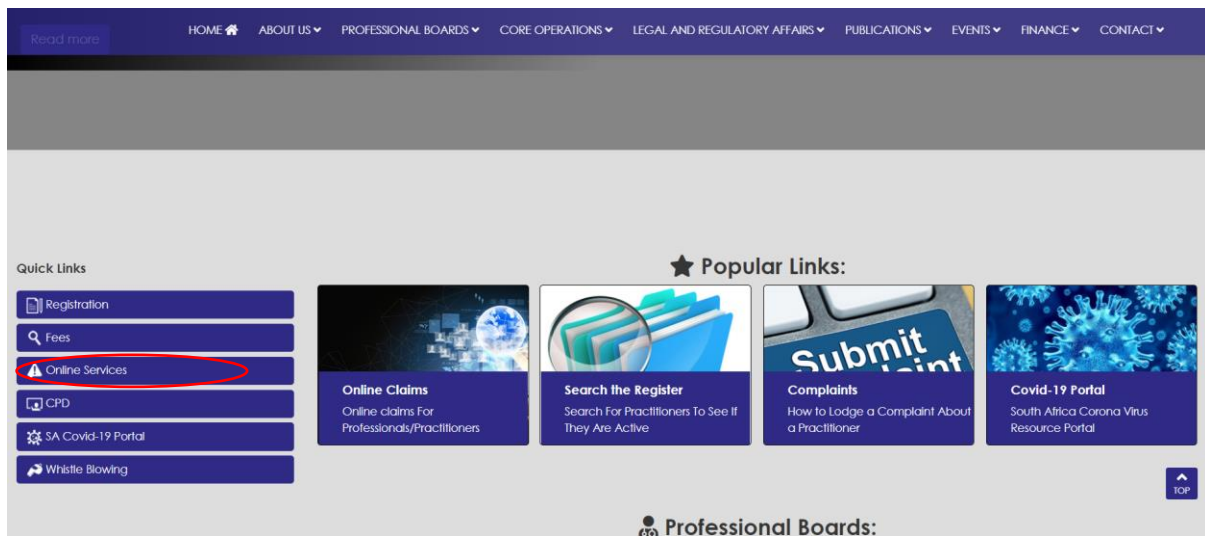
Read more

HOME ABOUT US PROFESSIONAL BOARDS CORE OPERATIONS LEGAL AND REGULATORY AFFAIRS PUBLICATIONS EVENTS FINANCE CONTACT

Quick Links

Registration

Fees

Online Services

CPD

SA Covid-19 Portal

Whistle Blowing

Popular Links:

Online Claims
Online claims For Professionals/Practitioners

Search the Register
Search For Practitioners To See If They Are Active

Submit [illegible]

Complaints
How to Lodge a Complaint About a Practitioner

Covid-19 Portal
South Africa Corona Virus Resource Portal

TOP

Professional Boards: